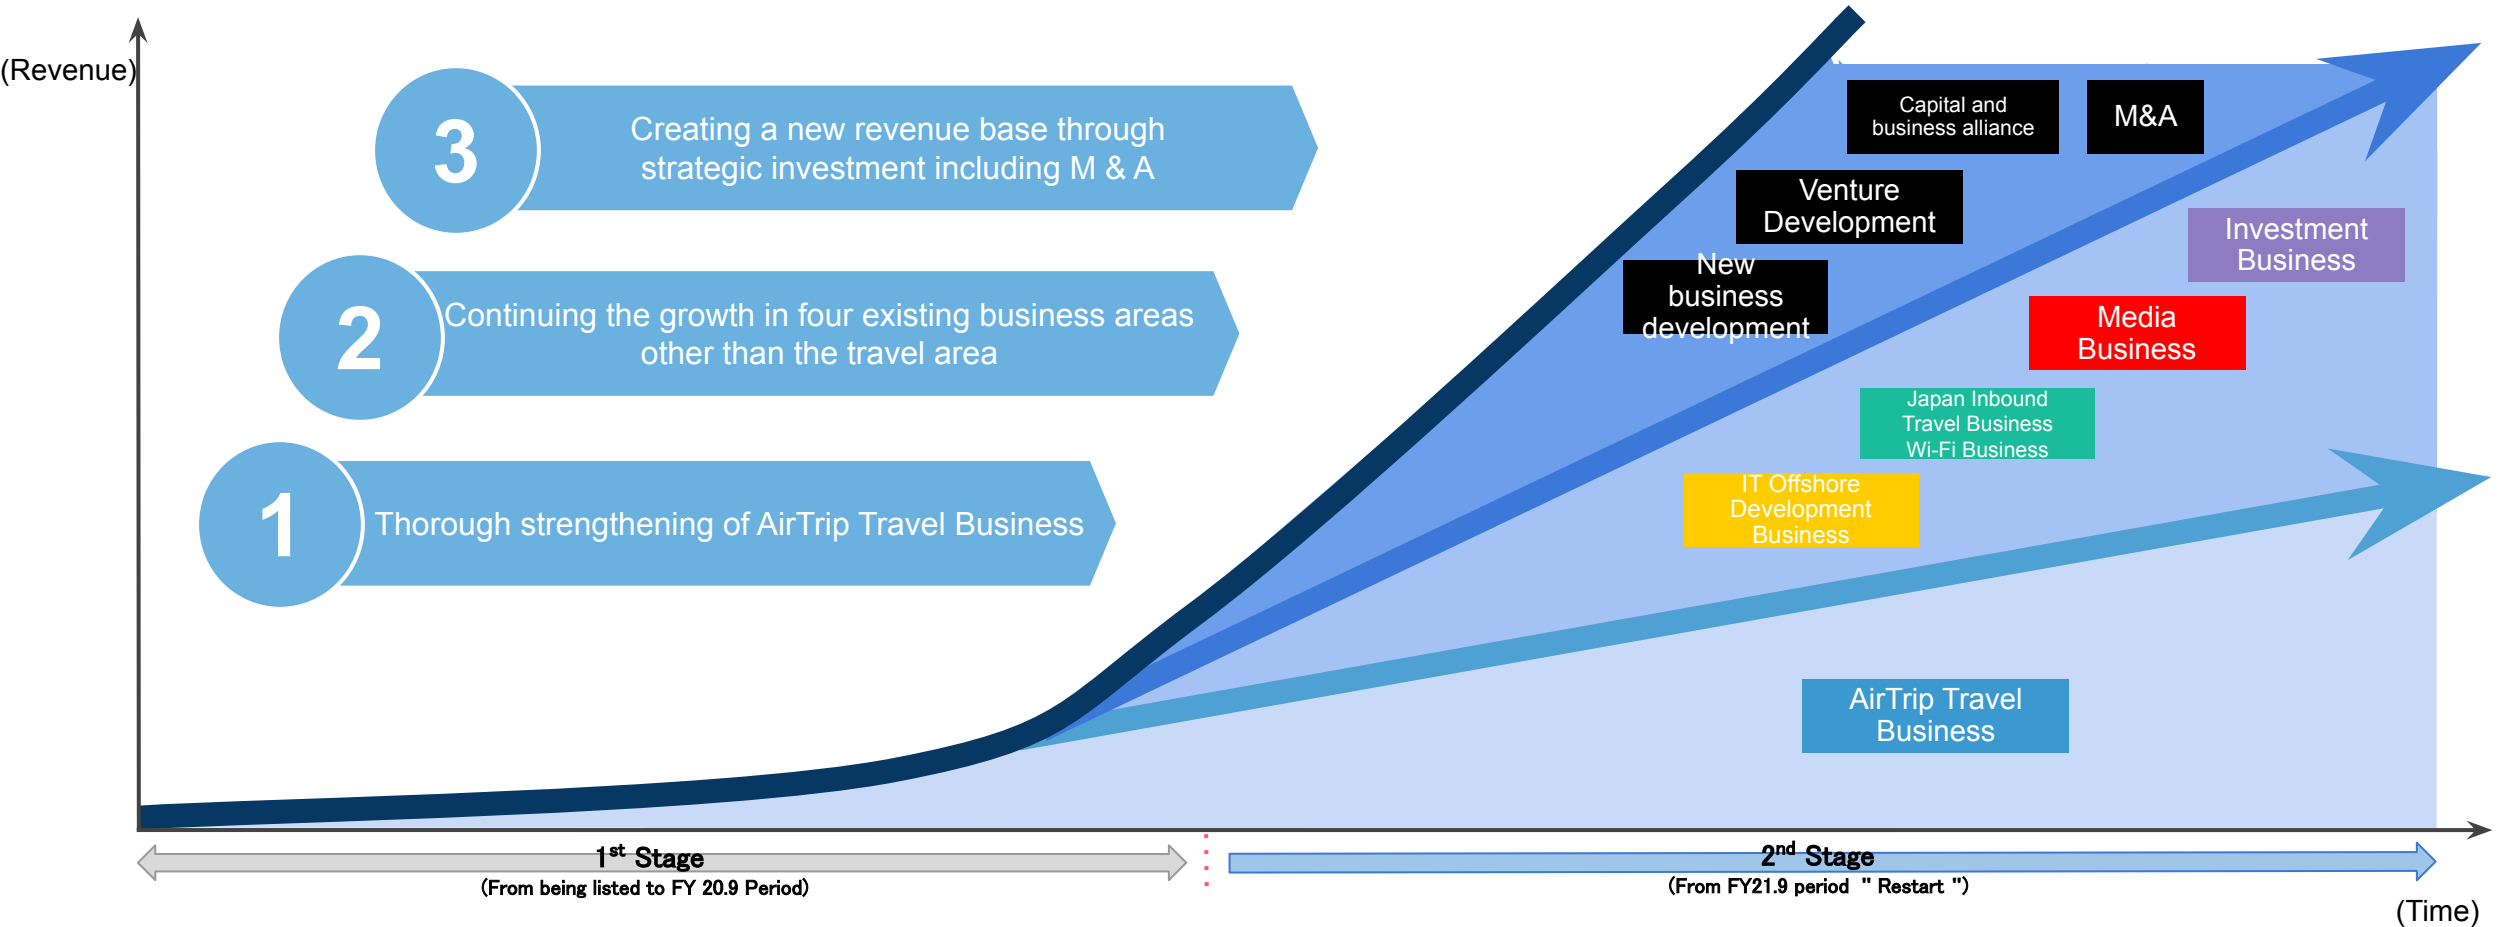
(Revenue)

3
Creating a new revenue base through strategic investment including M & A

2
Continuing the growth in four existing business areas other than the travel area

1
Thorough strengthening of AirTrip Travel Business

Capital and business alliance

M&A

Venture Development

New business development

Investment Business

Media Business

Japan Inbound Travel Business Wi-Fi Business

IT Offshore Development Business

AirTrip Travel Business

$1^{st}$ Stage
(From being listed to FY 20.9 Period)

$2^{nd}$ Stage
(From FY21.9 period " Restart ")

(Time)